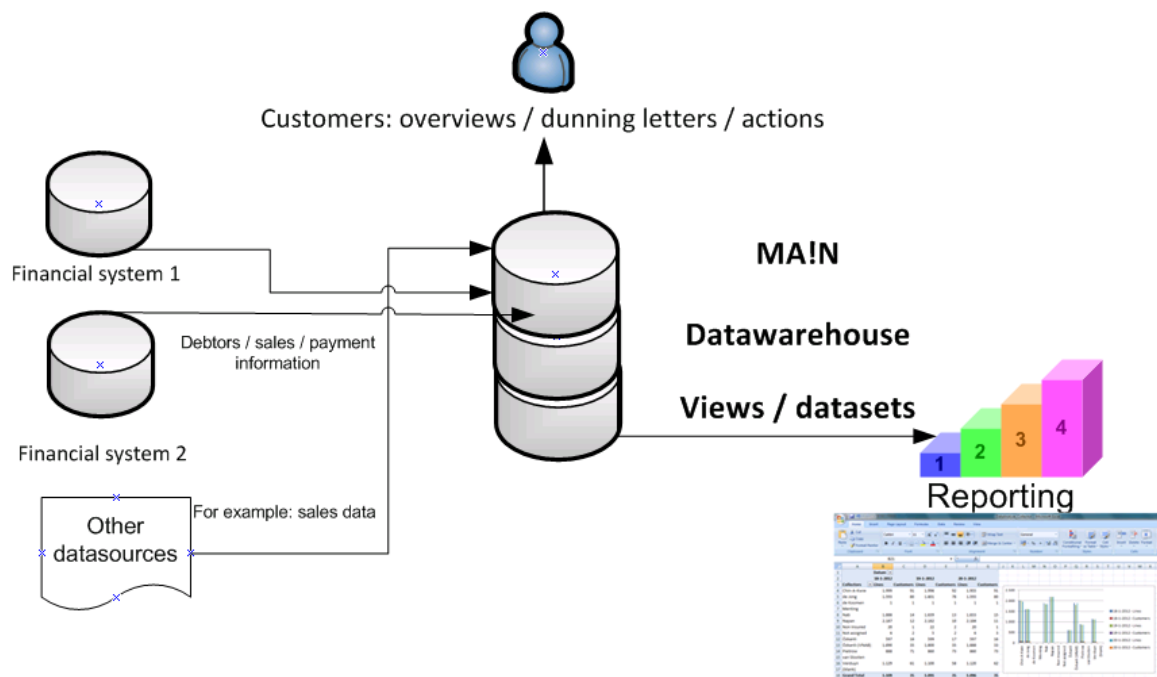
Customers: overviews / dunning letters / actions

Financial system 1

Debtors / sales / payment information

Financial system 2

Other datasources

For example: sales data

MA!N

Datawarehouse

Views / datasets

1 2 3 4

Reporting

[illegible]